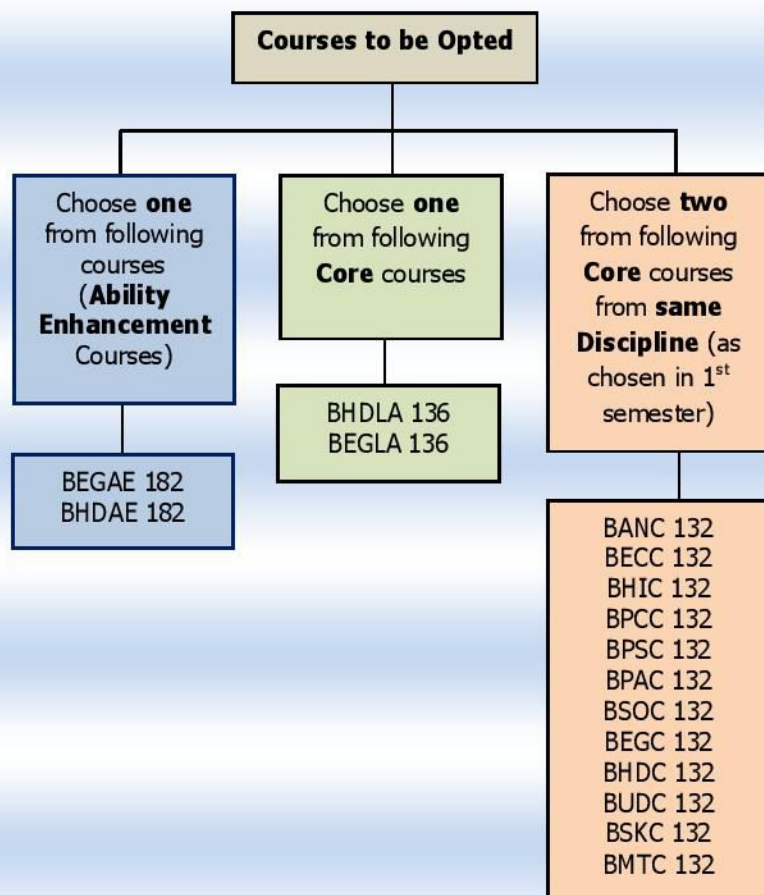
Courses to be Opted

Choose one from following courses (Ability Enhancement Courses)

BEGAE 182
BHDAE 182

Choose one from following Core courses

BHDLA 136
BEGLA 136

Choose two from following Core courses from same Discipline (as chosen in 1$^{st}$ semester)

BANC 132
BECC 132
BHIC 132
BPCC 132
BPSC 132
BPAC 132
BSOC 132
BEGC 132
BHDC 132
BUDC 132
BSKC 132
BMTC 132